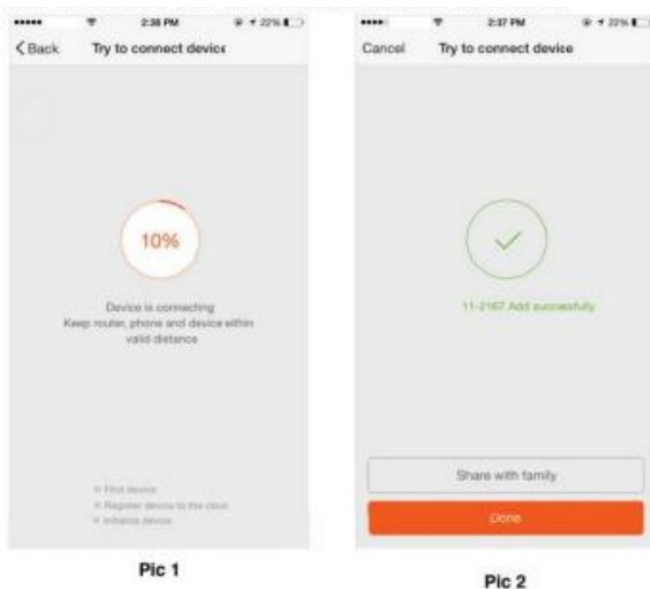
2:38 PM 22%

Back Try to connect device

10%

Device is connecting
Keep router, phone and device within valid distance

Find device
Register device to the cloud
Initialize device

Pic 1

2:37 PM 22%

Cancel Try to connect device

11-2167 Add successfully

Share with family

Done

Pic 2